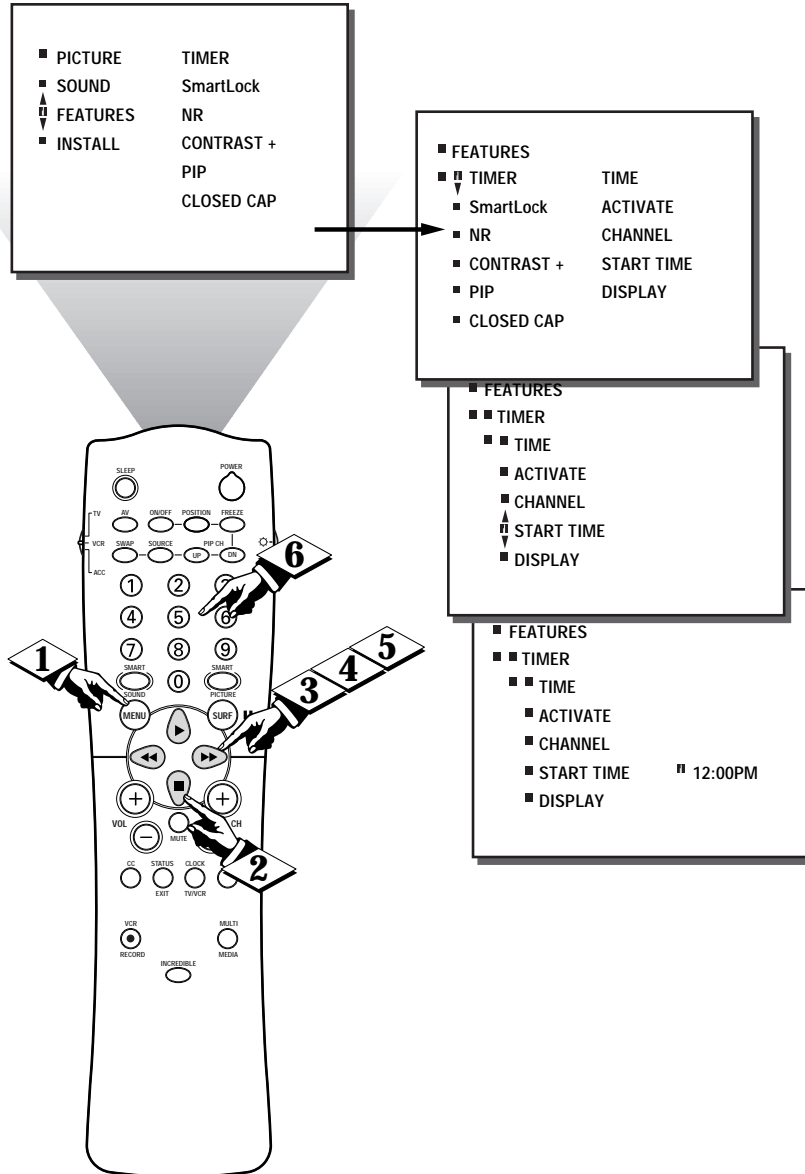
PICTURE TIMER
SOUND SmartLock
FEATURES NR
INSTALL CONTRAST +
PIP
CLOSED CAP

FEATURES
TIMER TIME
SmartLock ACTIVATE
NR CHANNEL
CONTRAST + START TIME
PIP DISPLAY
CLOSED CAP

FEATURES
TIMER
TIME
ACTIVATE
CHANNEL
START TIME
DISPLAY

FEATURES
TIMER
TIME
ACTIVATE
CHANNEL
START TIME 12:00PM
DISPLAY

SLEEP
POWER
TV
AV
ON/OFF
POSITION
FREEZE
VCR
SWAP
SOURCE
PIP CH
UP
DN
ACC
1
2
3
4
5
6
7
8
9
SMART
0
SMART
SOUND
PICTURE
MENU
SURF
VOL
CH
MUTE
CC
STATUS
EXIT
CLOCK
TV/VCR
VCR
RECORD
MULTI
MEDIA
INCREDIBLE

1
2
3
4
5
6